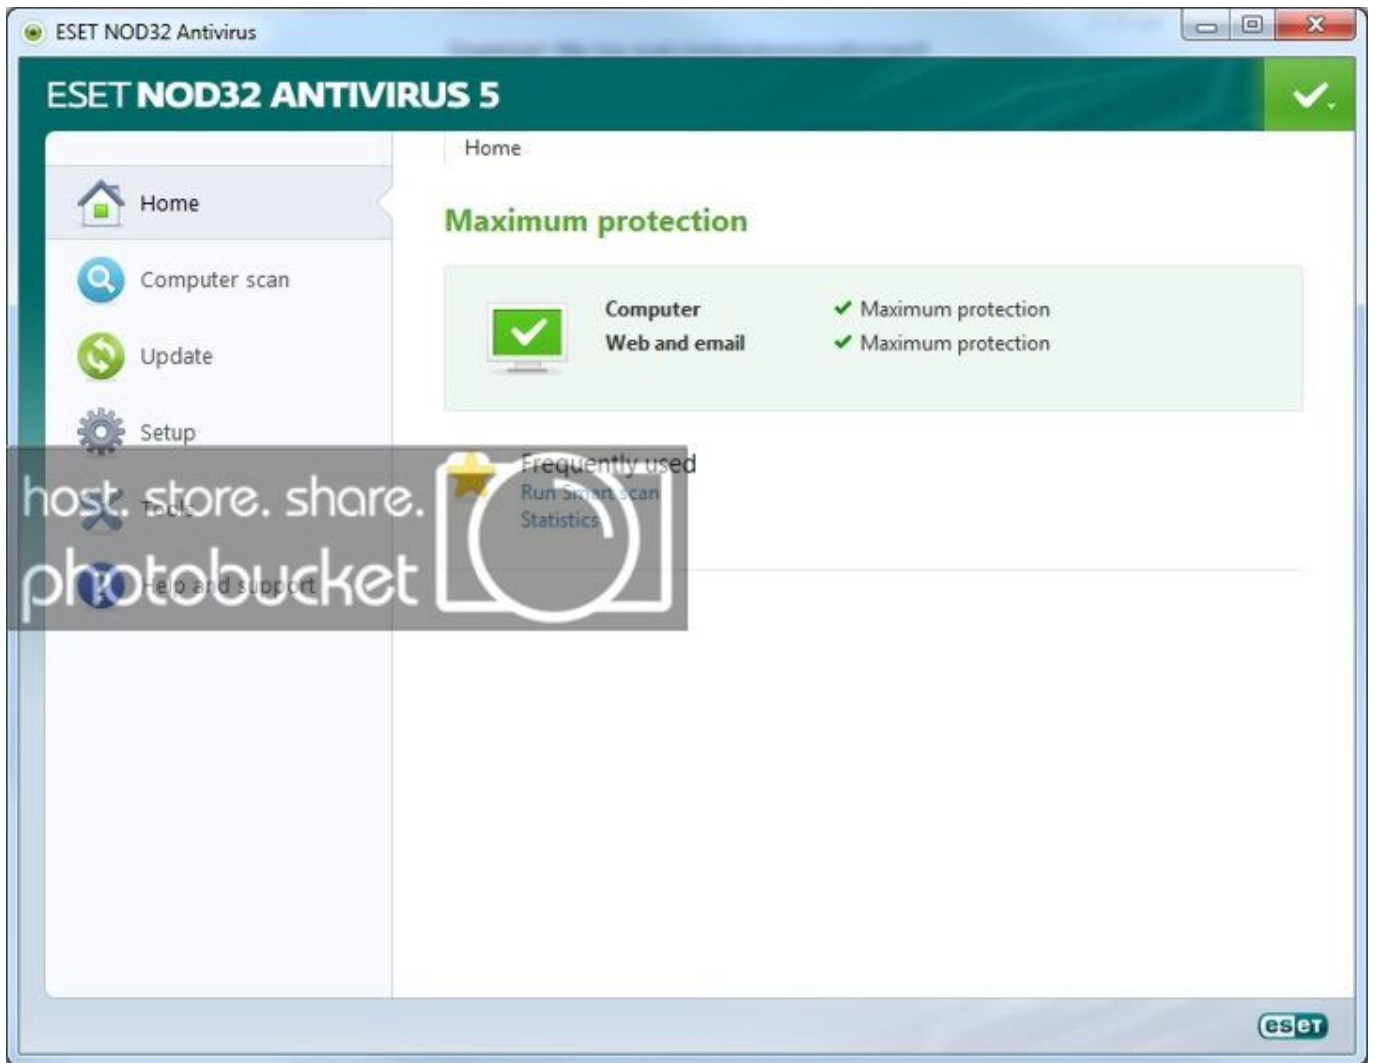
ESET NOD32 Antivirus

ESET NOD32 ANTIVIRUS 5

Home

Home

Computer scan

Update

Setup

Tools

Help and support

Maximum protection

| Computer | Maximum protection |
|---|---|
| Web and email | Maximum protection |

Frequently used

Run Smart scan

Statistics

host. store. share.

photobucket

eset